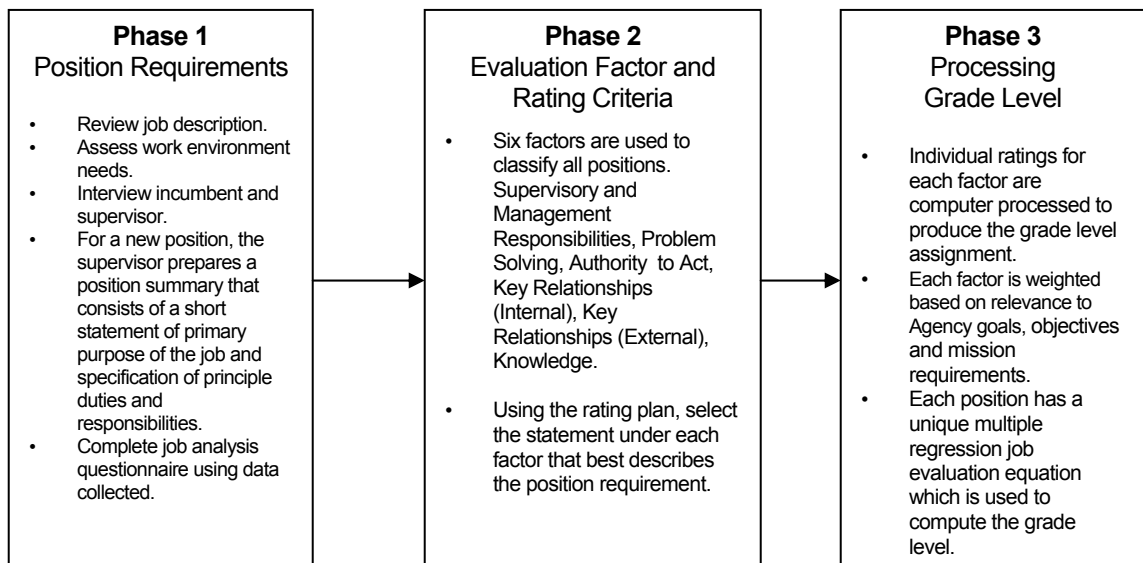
**Phase 1**
Position Requirements

- Review job description.
- Assess work environment needs.
- Interview incumbent and supervisor.
- For a new position, the supervisor prepares a position summary that consists of a short statement of primary purpose of the job and specification of principle duties and responsibilities.
- Complete job analysis questionnaire using data collected.

**Phase 2**
Evaluation Factor and Rating Criteria

- Six factors are used to classify all positions. Supervisory and Management Responsibilities, Problem Solving, Authority to Act, Key Relationships (Internal), Key Relationships (External), Knowledge.

- Using the rating plan, select the statement under each factor that best describes the position requirement.

**Phase 3**
Processing
Grade Level

- Individual ratings for each factor are computer processed to produce the grade level assignment.
- Each factor is weighted based on relevance to Agency goals, objectives and mission requirements.
- Each position has a unique multiple regression job evaluation equation which is used to compute the grade level.